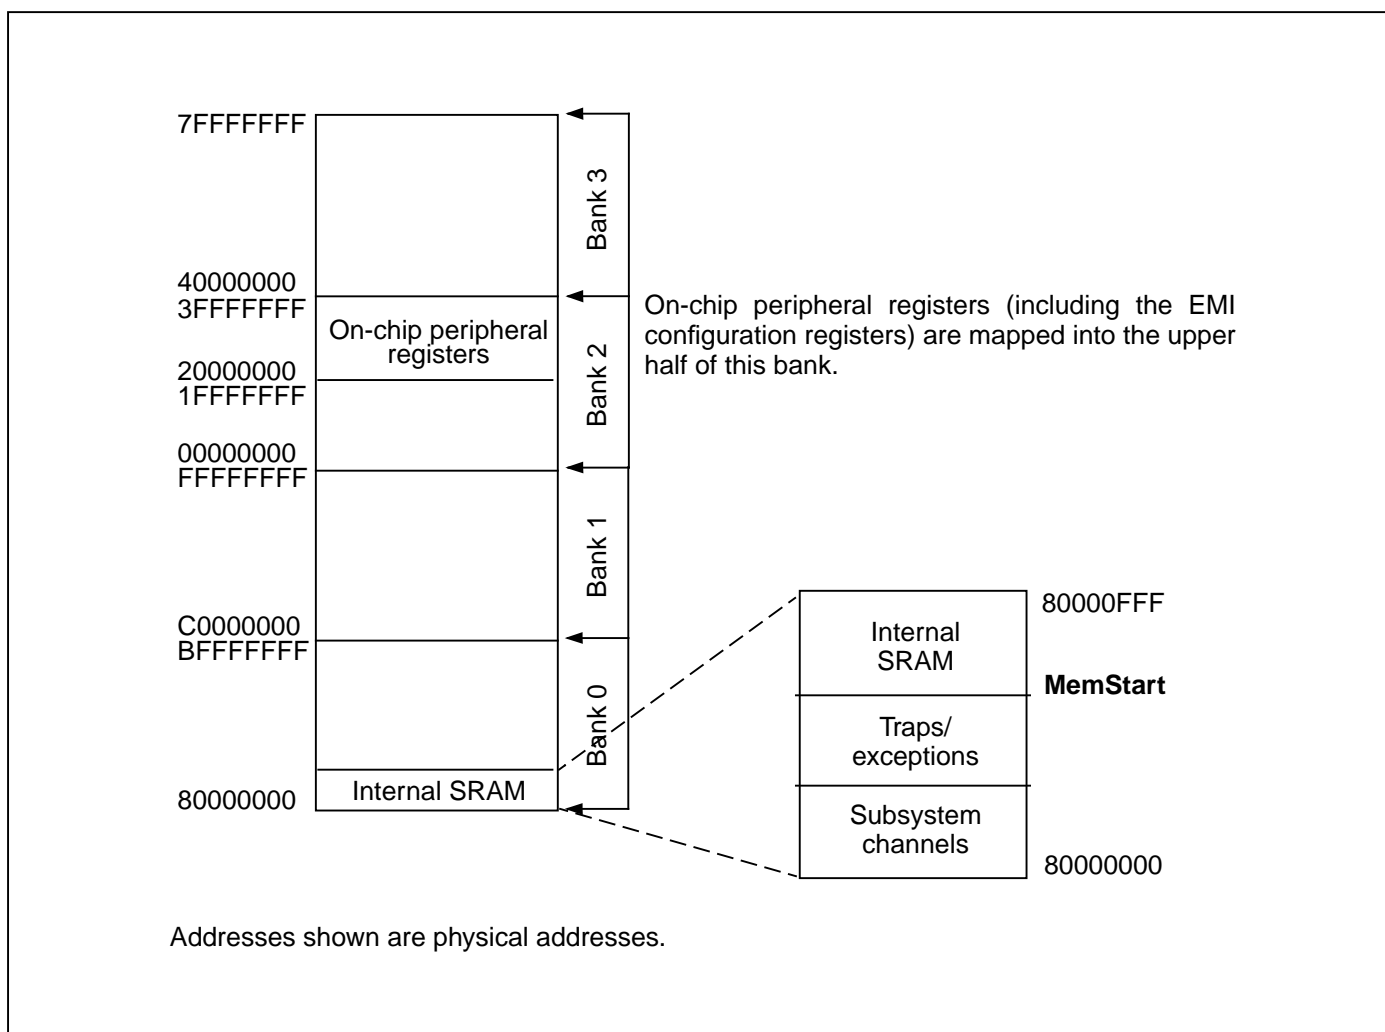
7FFFFFFF

Bank 3

40000000
3FFFFFFF

On-chip peripheral registers

Bank 2

On-chip peripheral registers (including the EMI configuration registers) are mapped into the upper half of this bank.

20000000
1FFFFFFF

00000000
FFFFFFFF

Bank 1

C0000000
BFFFFFFF

Bank 0

Internal SRAM

80000000

80000FFF

Internal SRAM

MemStart

Traps/ exceptions

Subsystem channels

80000000

Addresses shown are physical addresses.